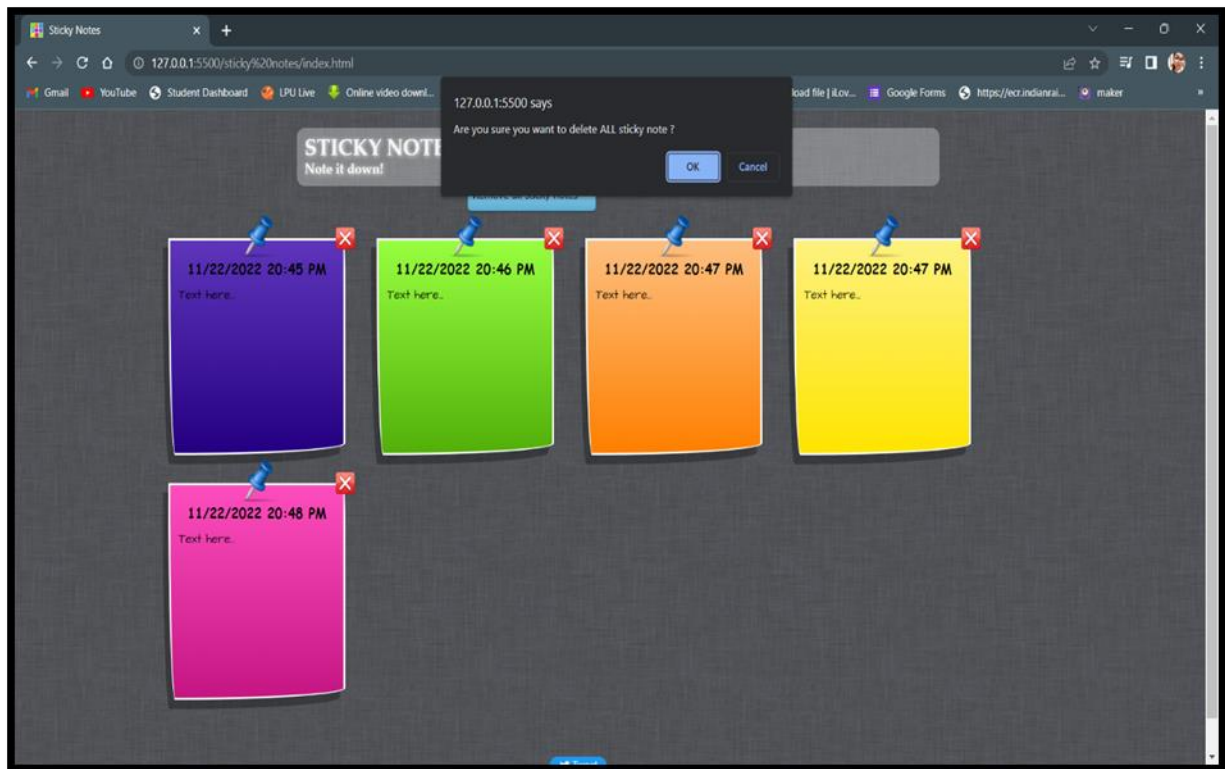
Sticky Notes

127.0.0.1:5500/sticky%20notes/index.html

Gmail YouTube Student Dashboard LPU Live Online video downl... load file | iLov... Google Forms https://ecr.indianrai... maker

127.0.0.1:5500 says
Are you sure you want to delete ALL sticky note ?
OK Cancel

STICKY NOTE
Note it down!

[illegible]

11/22/2022 20:45 PM
Text here..

11/22/2022 20:46 PM
Text here..

11/22/2022 20:47 PM
Text here..

11/22/2022 20:47 PM
Text here..

11/22/2022 20:48 PM
Text here..

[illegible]